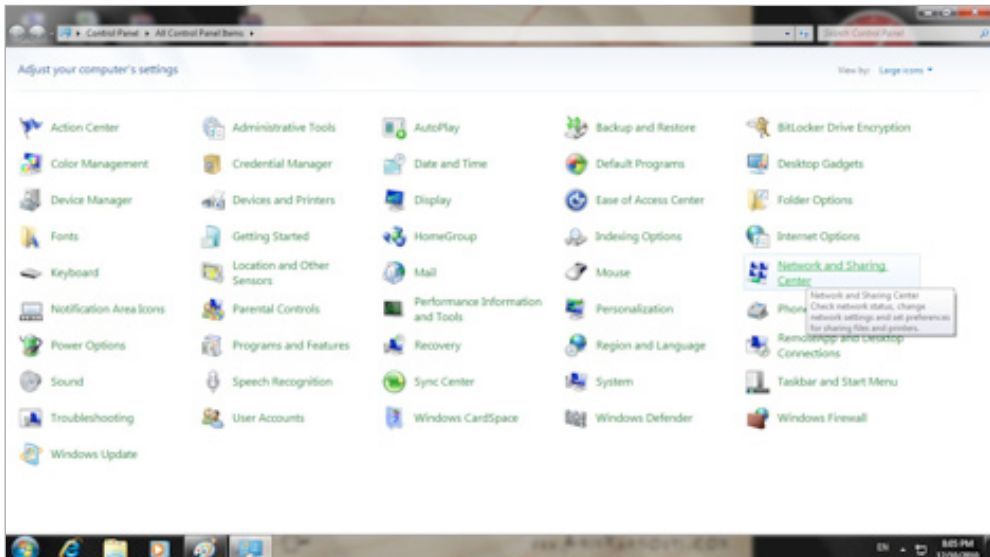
Control Panel ▸ All Control Panel Items ▸

Search Control Panel

Adjust your computer's settings

View by: Large icons ▾

Action Center
Administrative Tools
AutoPlay
Backup and Restore
BitLocker Drive Encryption
Color Management
Credential Manager
Date and Time
Default Programs
Desktop Gadgets
Device Manager
Devices and Printers
Display
Ease of Access Center
Folder Options
Fonts
Getting Started
HomeGroup
Indexing Options
Internet Options
Keyboard
Location and Other Sensors
Mail
Mouse
Network and Sharing Center
Notification Area Icons
Parental Controls
Performance Information and Tools
Personalization
Phone
Power Options
Programs and Features
Recovery
Region and Language
RemoteApp and Desktop Connections
Sound
Speech Recognition
Sync Center
System
Taskbar and Start Menu
Troubleshooting
User Accounts
Windows CardSpace
Windows Defender
Windows Firewall
Windows Update

Network and Sharing Center
Check network status, change network settings and set preferences for sharing files and printers.

EN
8:05 PM
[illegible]